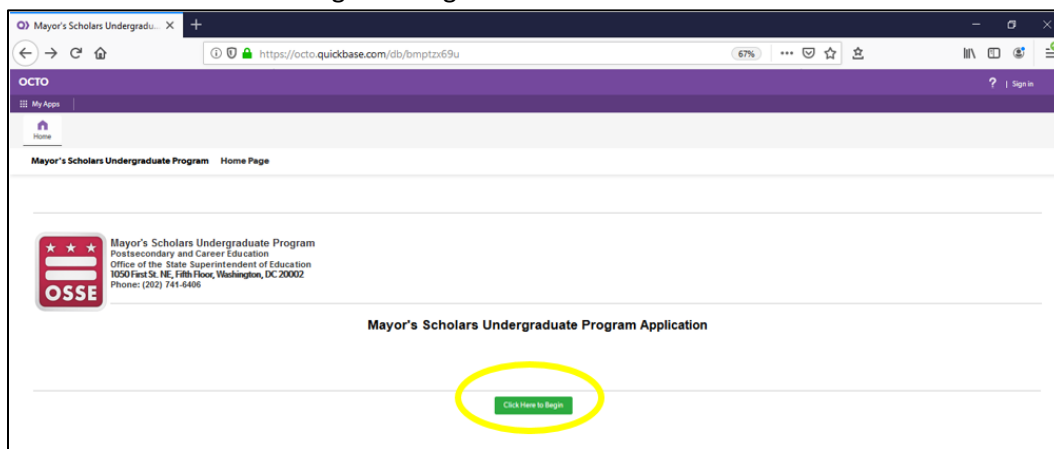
Mayor's Scholars Undergradu...

https://octo.quickbase.com/db/bmptzx69u

67%

OCTO

? | Sign in

My Apps

Home

Mayor's Scholars Undergraduate Program Home Page

OSSE

Mayor's Scholars Undergraduate Program
Postsecondary and Career Education
Office of the State Superintendent of Education
1050 First St. NE, Fifth Floor, Washington, DC 20002
Phone: (202) 741-6406

Mayor's Scholars Undergraduate Program Application

Click Here to Begin